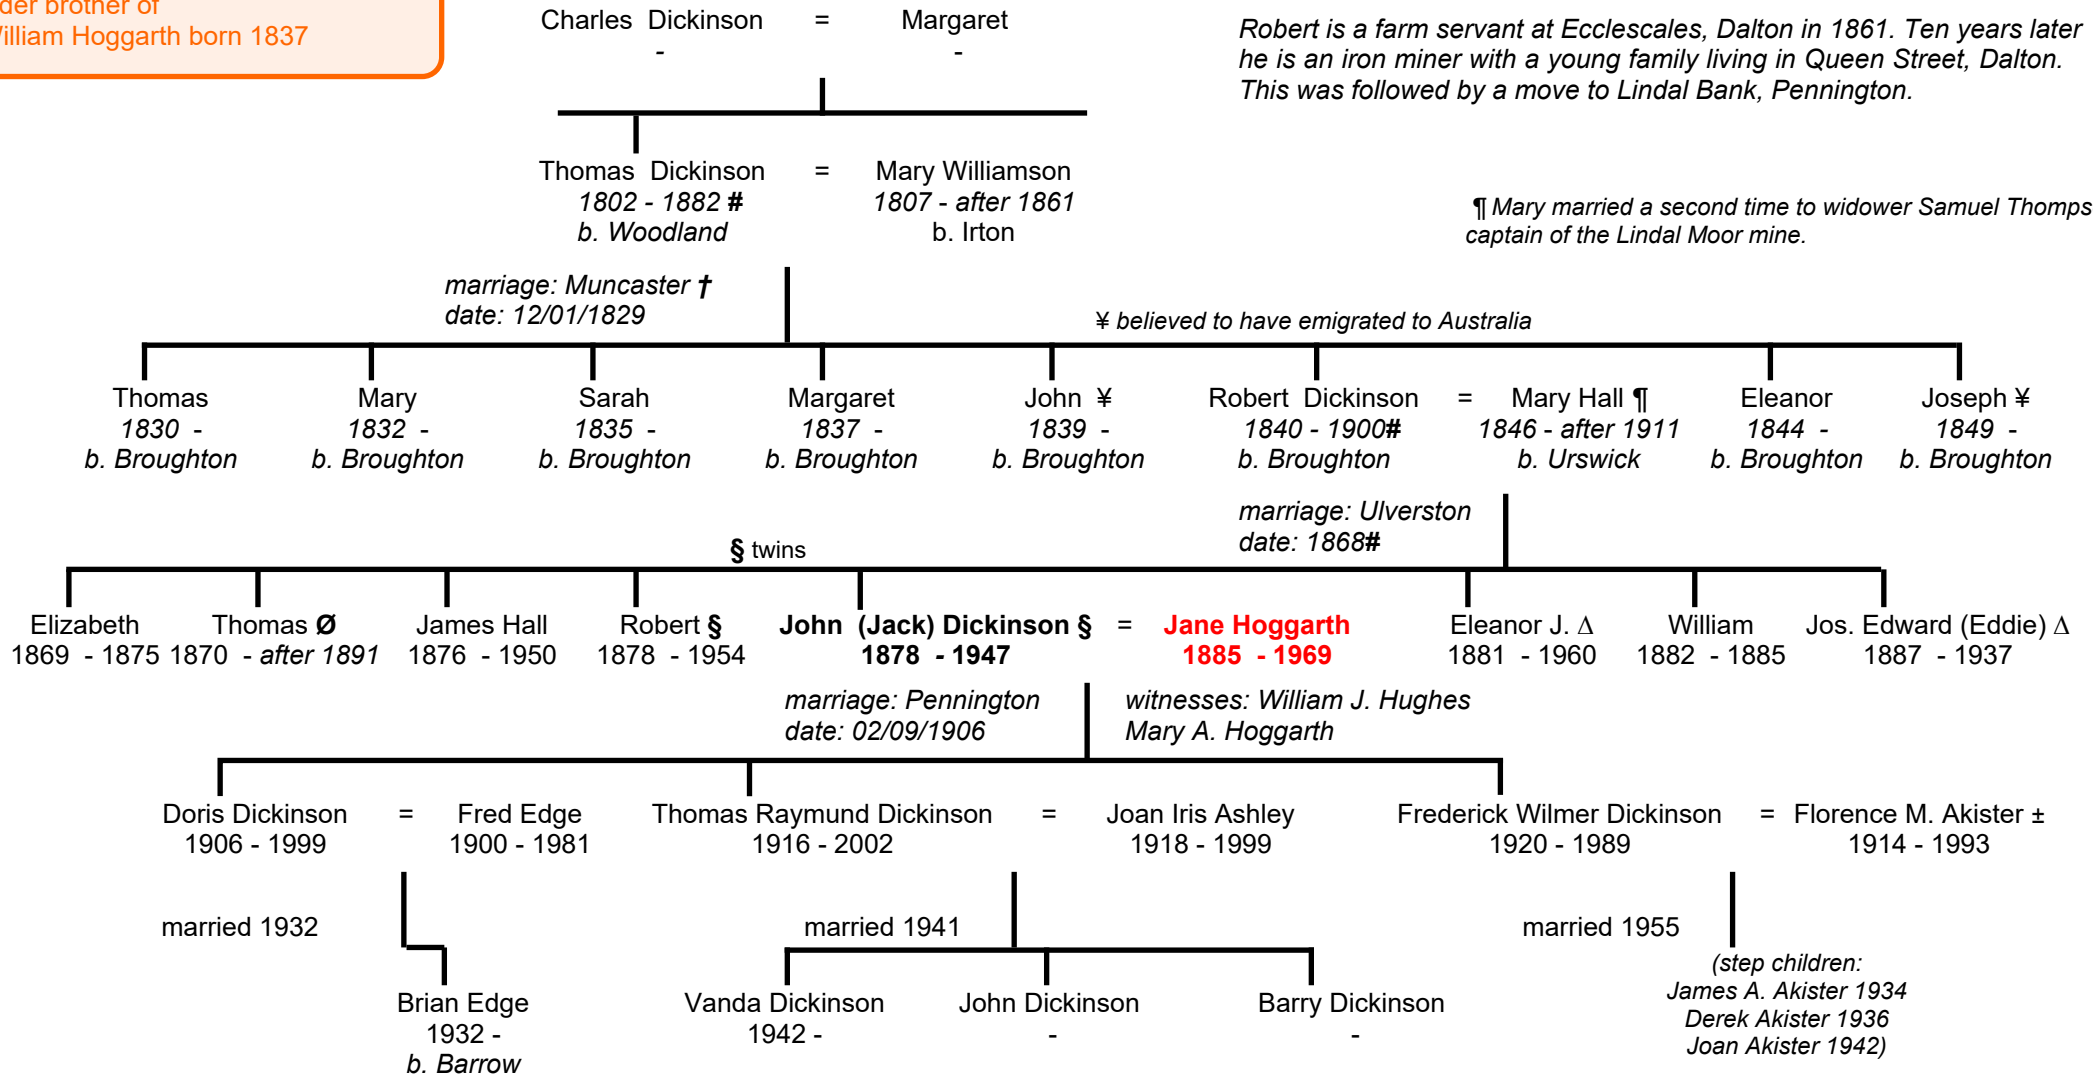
der brother of
illiam Hoggarth born 1837

Charles Dickinson = Margaret
-
-

Robert is a farm servant at Ecclescales, Dalton in 1861. Ten years later he is an iron miner with a young family living in Queen Street, Dalton. This was followed by a move to Lindal Bank, Pennington.

Thomas Dickinson
1802 - 1882 #
b. Woodland
=
Mary Williamson
1807 - after 1861
b. Irton

¶ Mary married a second time to widower Samuel Thomps
captain of the Lindal Moor mine.

marriage: Muncaster †
date: 12/01/1829

¥ believed to have emigrated to Australia

Thomas
1830 -
b. Broughton

Mary
1832 -
b. Broughton

Sarah
1835 -
b. Broughton

Margaret
1837 -
b. Broughton

John ¥
1839 -
b. Broughton

Robert Dickinson
1840 - 1900#
b. Broughton
=
Mary Hall ¶
1846 - after 1911
b. Urswick

Eleanor
1844 -
b. Broughton

Joseph ¥
1849 -
b. Broughton

marriage: Ulverston
date: 1868#

§ twins

Elizabeth
1869 - 1875

Thomas Ø
1870 - after 1891

James Hall
1876 - 1950

Robert §
1878 - 1954

John (Jack) Dickinson §
1878 - 1947
=
Jane Hoggarth
1885 - 1969

Eleanor J. Δ
1881 - 1960

William
1882 - 1885

Jos. Edward (Eddie) Δ
1887 - 1937

marriage: Pennington
date: 02/09/1906

witnesses: William J. Hughes
Mary A. Hoggarth

Doris Dickinson
1906 - 1999
=
Fred Edge
1900 - 1981

Thomas Raymund Dickinson
1916 - 2002
=
Joan Iris Ashley
1918 - 1999

Frederick Wilmer Dickinson
1920 - 1989
=
Florence M. Akister ±
1914 - 1993

married 1932

married 1941

married 1955

Brian Edge
1932 -
b. Barrow

Vanda Dickinson
1942 -

John Dickinson
-

Barry Dickinson
-

(step children:
James A. Akister 1934
Derek Akister 1936
Joan Akister 1942)